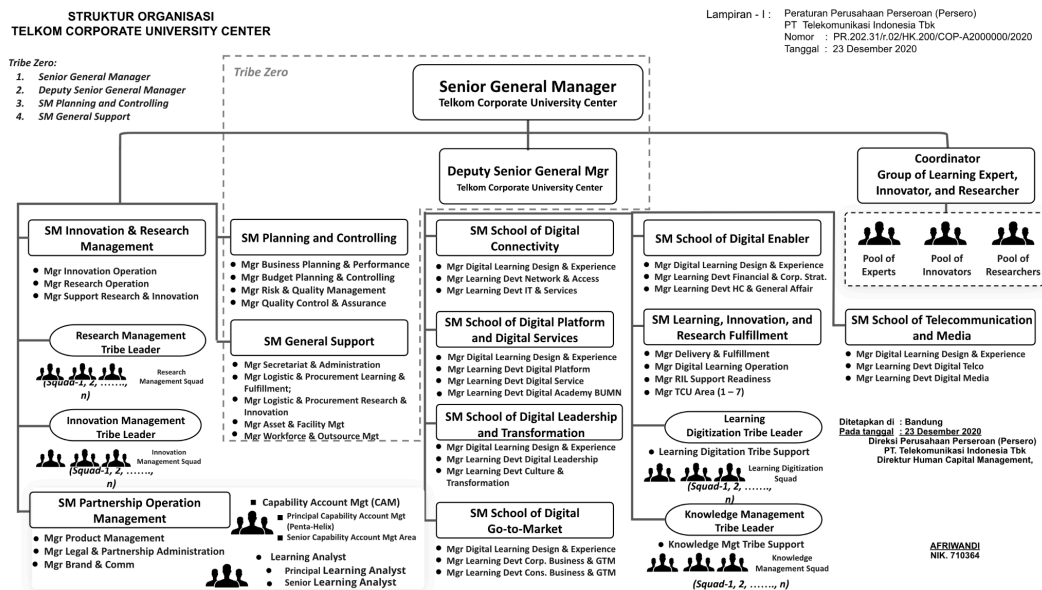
STRUKTUR ORGANISASI
TELKOM CORPORATE UNIVERSITY CENTER

Lampiran - I : Peraturan Perusahaan Perseroan (Persero)
PT Telekomunikasi Indonesia Tbk
Nomor : PR.202.31/r.02/HK.200/COP-A2000000/2020
Tanggal : 23 Desember 2020

Tribe Zero:
1. Senior General Manager
2. Deputy Senior General Manager
3. SM Planning and Controlling
4. SM General Support

Tribe Zero

Senior General Manager
Telkom Corporate University Center

Deputy Senior General Mgr
Telkom Corporate University Center

Coordinator
Group of Learning Expert, Innovator, and Researcher

Pool of Experts
Pool of Innovators
Pool of Researchers

SM Innovation & Research Management
- Mgr Innovation Operation
- Mgr Research Operation
- Mgr Support Research & Innovation

Research Management Tribe Leader
Research Management Squad
(Squad-1, 2, ……., n)

Innovation Management Tribe Leader
Innovation Management Squad
(Squad-1, 2, ……., n)

SM Partnership Operation Management
- Mgr Product Management
- Mgr Legal & Partnership Administration
- Mgr Brand & Comm

- Capability Account Mgt (CAM)
- Principal Capability Account Mgt (Penta-Helix)
- Senior Capability Account Mgt Area

Learning Analyst
- Principal Learning Analyst
- Senior Learning Analyst

SM Planning and Controlling
- Mgr Business Planning & Performance
- Mgr Budget Planning & Controlling
- Mgr Risk & Quality Management
- Mgr Quality Control & Assurance

SM General Support
- Mgr Secretariat & Administration
- Mgr Logistic & Procurement Learning & Fulfillment;
- Mgr Logistic & Procurement Research & Innovation
- Mgr Asset & Facility Mgt
- Mgr Workforce & Outsource Mgt

SM School of Digital Connectivity
- Mgr Digital Learning Design & Experience
- Mgr Learning Devt Network & Access
- Mgr Learning Devt IT & Services

SM School of Digital Platform and Digital Services
- Mgr Digital Learning Design & Experience
- Mgr Learning Devt Digital Platform
- Mgr Learning Devt Digital Service
- Mgr Learning Devt Digital Academy BUMN

SM School of Digital Leadership and Transformation
- Mgr Digital Learning Design & Experience
- Mgr Learning Devt Digital Leadership
- Mgr Learning Devt Culture & Transformation

SM School of Digital Go-to-Market
- Mgr Digital Learning Design & Experience
- Mgr Learning Devt Corp. Business & GTM
- Mgr Learning Devt Cons. Business & GTM

SM School of Digital Enabler
- Mgr Digital Learning Design & Experience
- Mgr Learning Devt Financial & Corp. Strat.
- Mgr Learning Devt HC & General Affair

SM Learning, Innovation, and Research Fulfillment
- Mgr Delivery & Fulfillment
- Mgr Digital Learning Operation
- Mgr RIL Support Readiness
- Mgr TCU Area (1 – 7)

Learning Digitization Tribe Leader
- Learning Digitation Tribe Support
Learning Digitization Squad
(Squad-1, 2, ……., n)

Knowledge Management Tribe Leader
- Knowledge Mgt Tribe Support
Knowledge Management Squad
(Squad-1, 2, ……., n)

SM School of Telecommunication and Media
- Mgr Digital Learning Design & Experience
- Mgr Learning Devt Digital Telco
- Mgr Learning Devt Digital Media

Ditetapkan di : Bandung
Pada tanggal : 23 Desember 2020
Direksi Perusahaan Perseroan (Persero)
PT. Telekomunikasi Indonesia Tbk
Direktur Human Capital Management,

AFRIWANDI
NIK. 710364